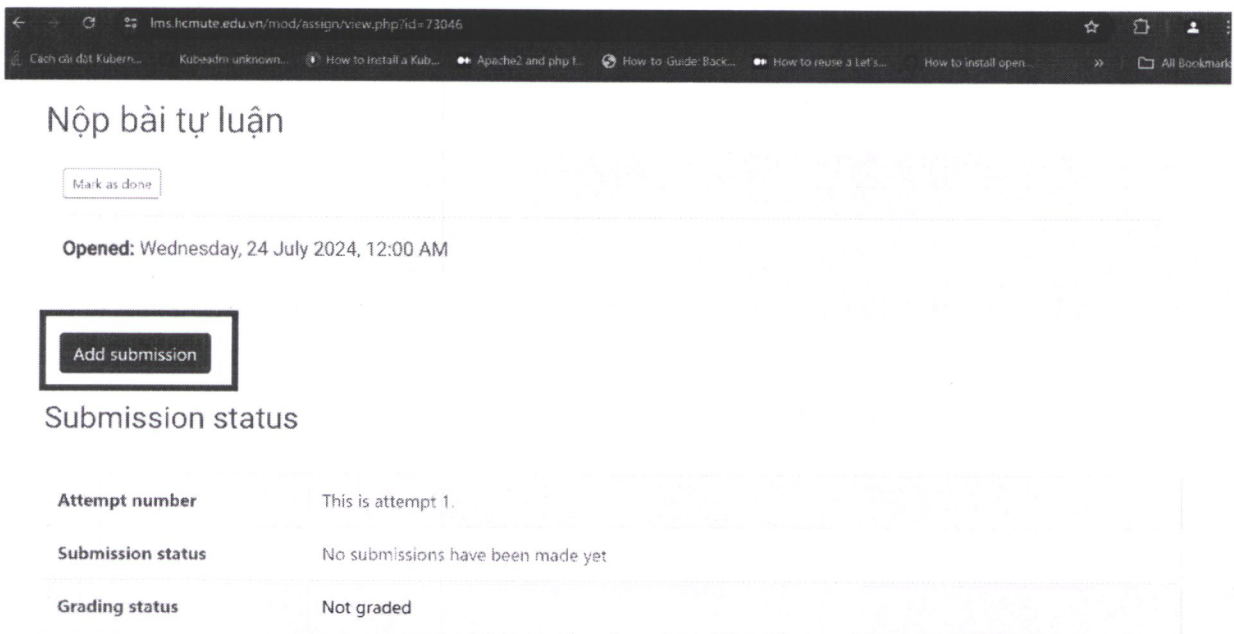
lms.hcmute.edu.vn/mod/assign/view.php?id=73046

Cách cài đặt Kubern... Kubeadm unknown... How to install a Kub... Apache2 and php f... How-to Guide: Back... How to reuse a Let's... How to install open... » All Bookmarks

Nộp bài tự luận

Mark as done

Opened: Wednesday, 24 July 2024, 12:00 AM

Add submission

Submission status

| Attempt number | This is attempt 1. |
|---|---|
| Submission status | No submissions have been made yet |
| Grading status | Not graded |